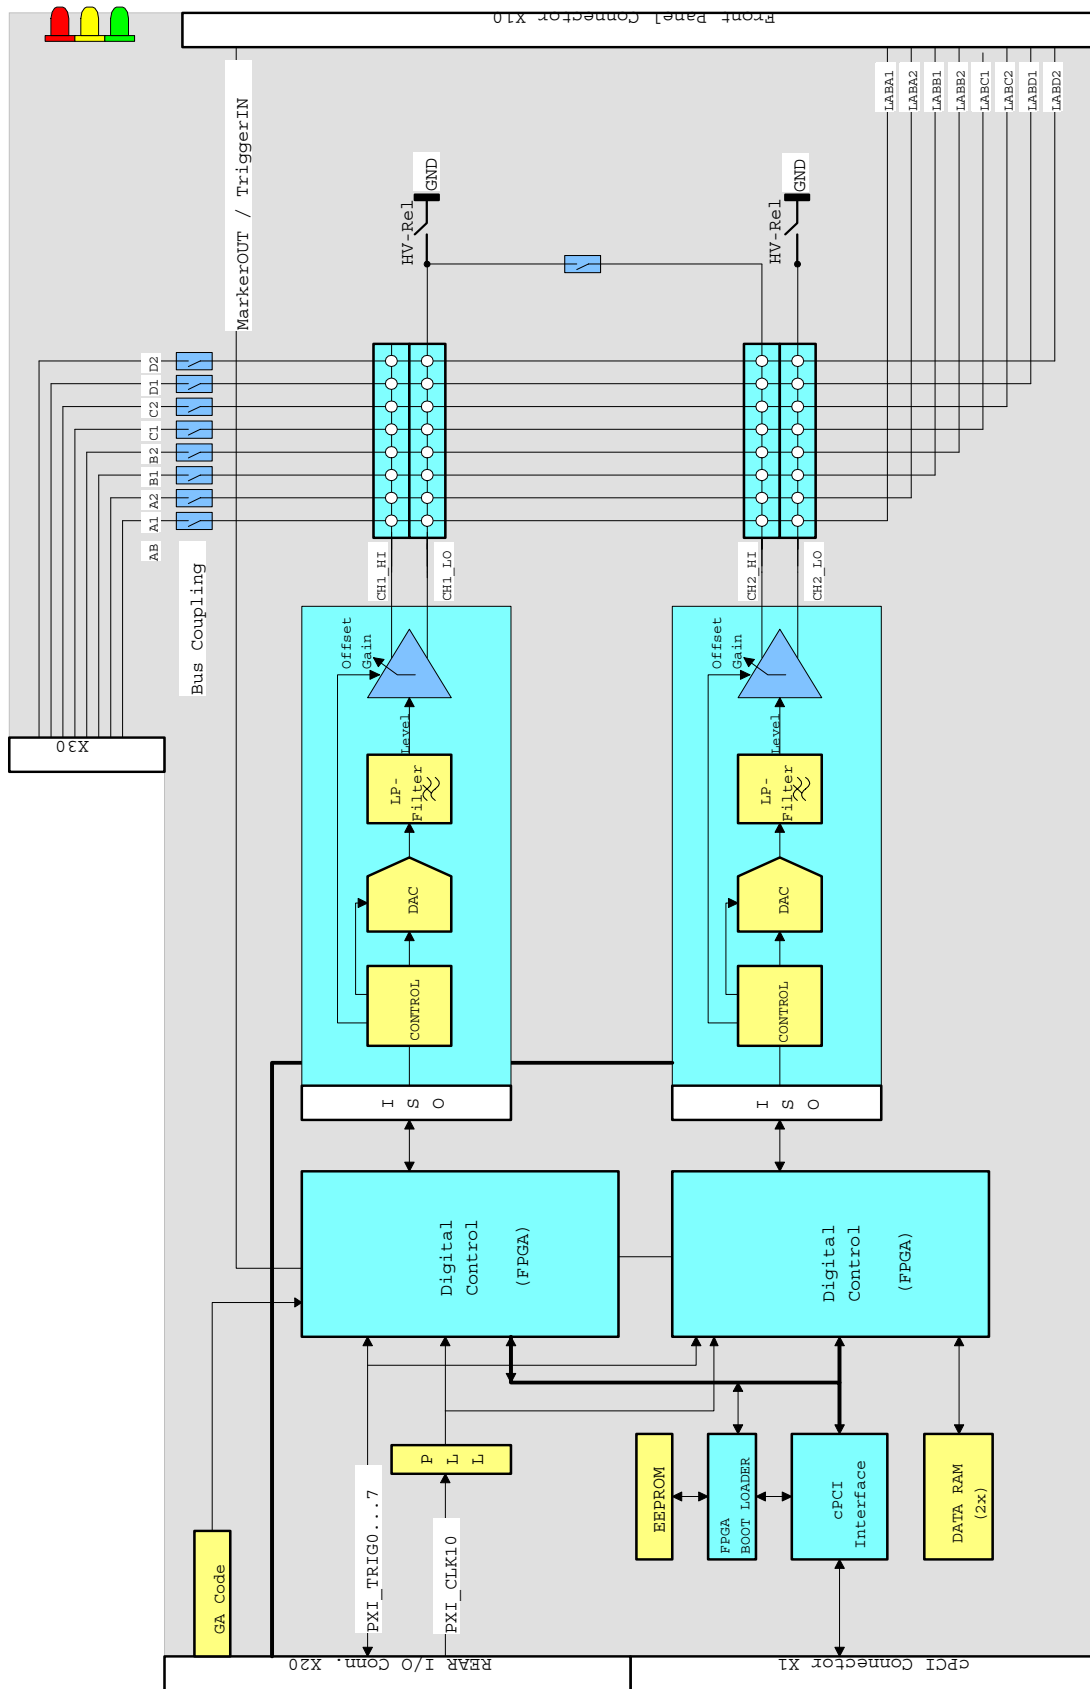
Front Panel Connector X10

LABA1
LABA2
LABB1
LABB2
LABC1
LABC2
LABD1
LABD2

MarkerOUT / TriggerIN

GND
HV-Rel
GND
HV-Rel

D2
D1
C2
C1
B2
B1
A2
A1
AB

Bus Coupling

CH1_HI
CH1_LO
CH2_HI
CH2_LO

Offset
Gain
Level
LP-Filter
DAC
CONTROL

Offset
Gain
Level
LP-Filter
DAC
CONTROL

X30

I S O
I S O

Digital Control (FPGA)
Digital Control (FPGA)

P L L

EEPROM
FPGA BOOT LOADER
cPCI Interface
DATA RAM (2x)

GA Code
PXI_TRIG0...7
PXI_CLK10

REAR I/O Conn. X20
cPCI Connector X1